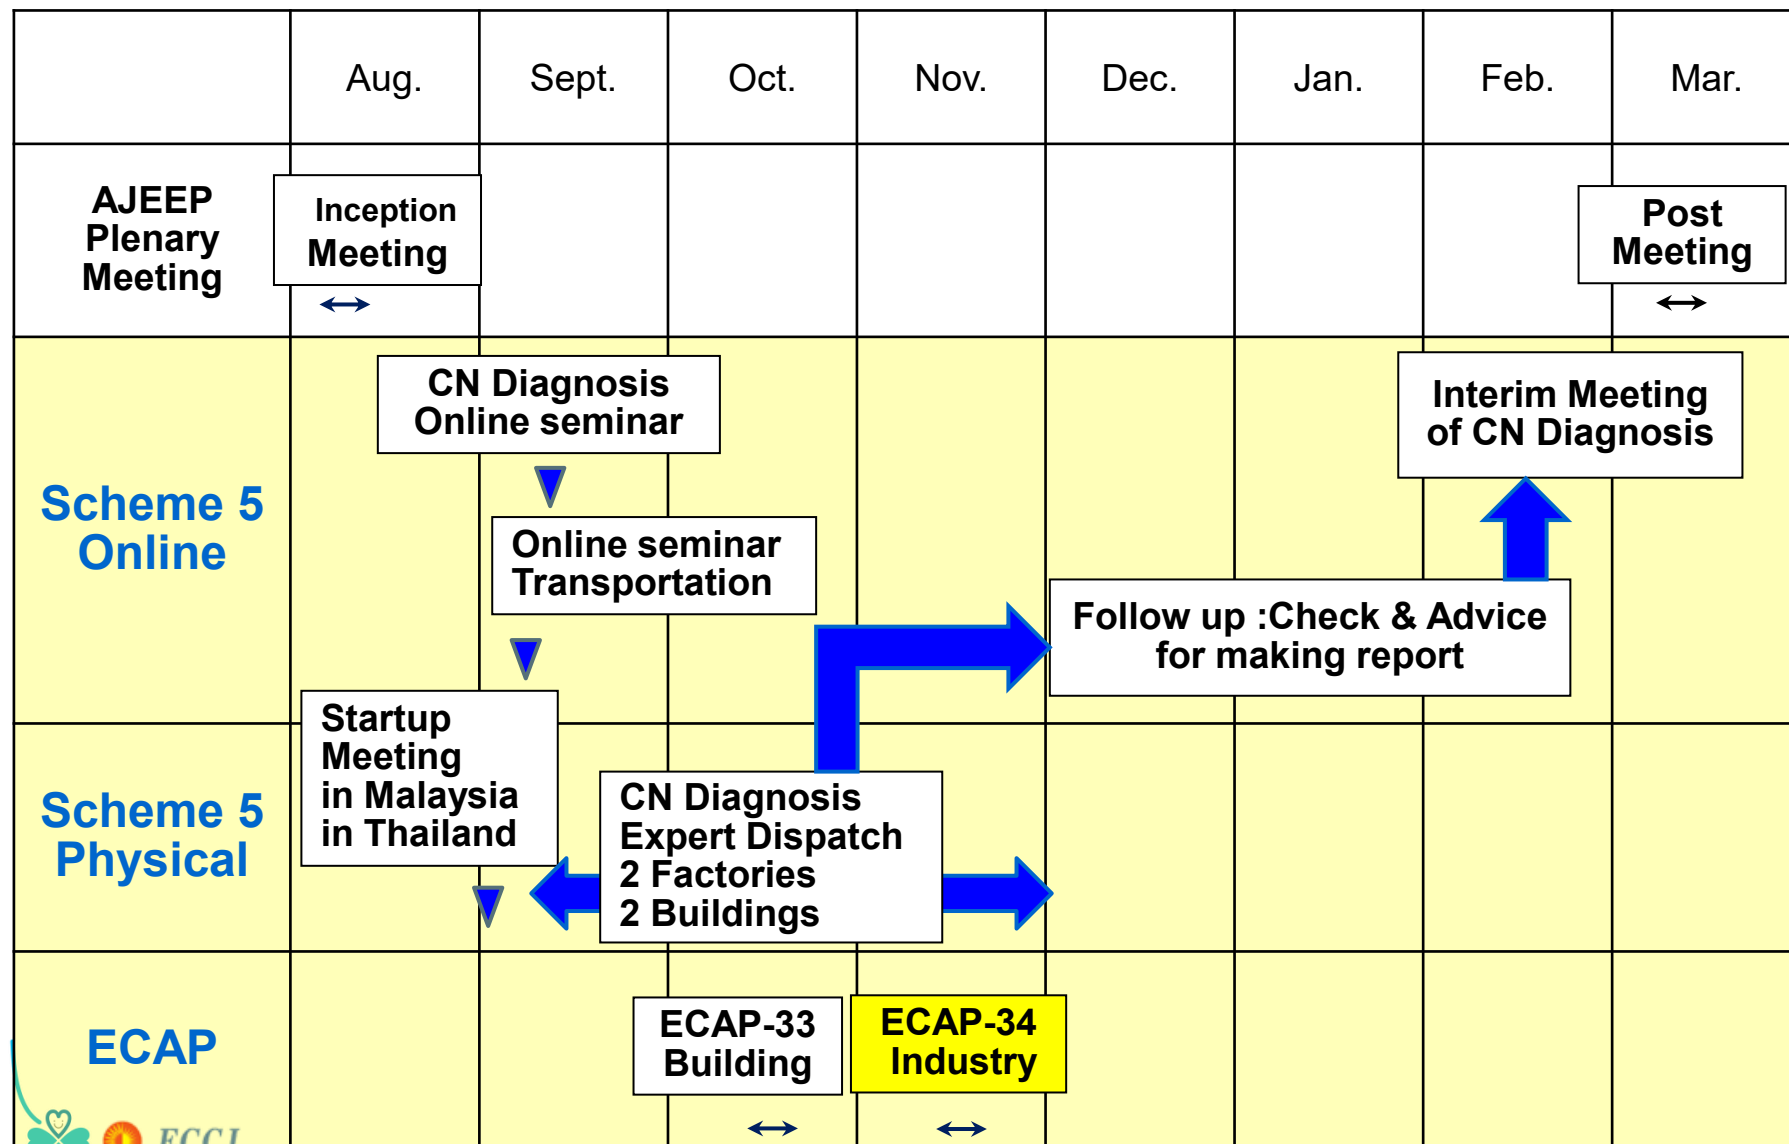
| | Aug. | Sept. | Oct. | Nov. | Dec. | Jan. | Feb. | Mar. |
|---|---|---|---|---|---|---|---|---|
| AJEEP Plenary Meeting | Inception Meeting | | | | | | | Post Meeting |
| Scheme 5 Online | | CN Diagnosis Online seminar | Online seminar Transportation | | Follow up :Check & Advice for making report | | Interim Meeting of CN Diagnosis | |
| Scheme 5 Physical | Startup Meeting in Malaysia in Thailand | | CN Diagnosis Expert Dispatch 2 Factories 2 Buildings | | | | | |
| ECAP | | | ECAP-33 Building | ECAP-34 Industry | | | | |

ECCJ